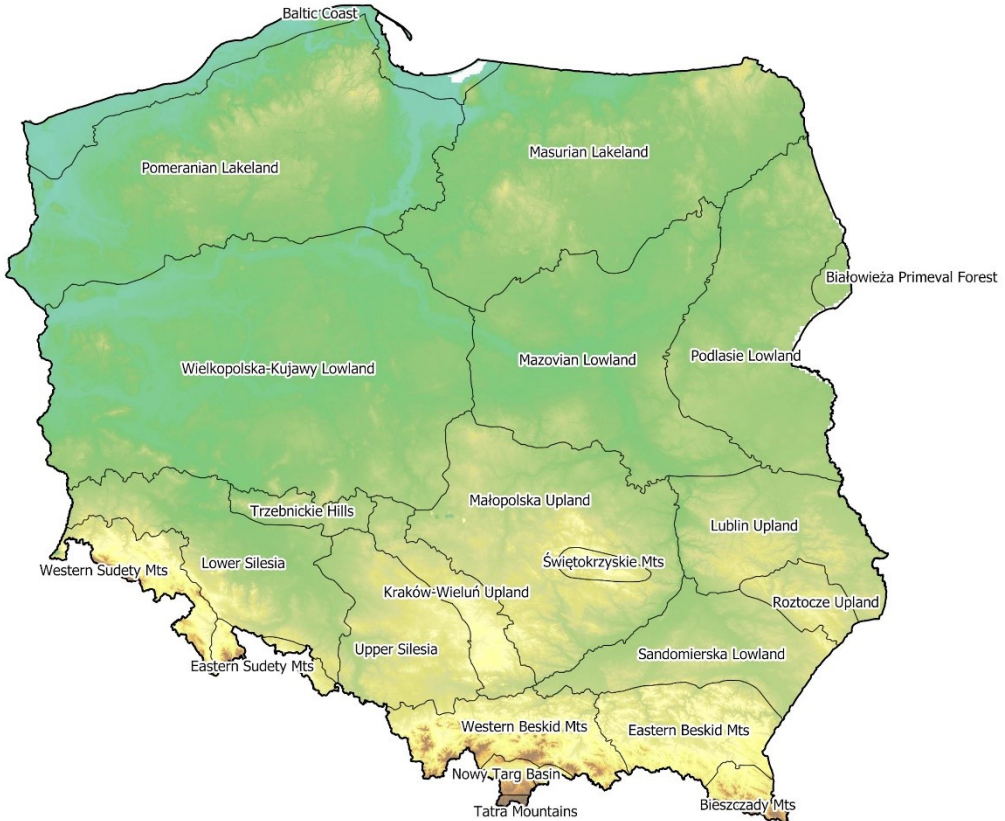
Baltic Coast

Pomeranian Lakeland

Masurian Lakeland

Białowieża Primeval Forest

Wielkopolska-Kujawy Lowland

Mazovian Lowland

Podlasie Lowland

Małopolska Upland

Trzebnickie Hills

Lublin Upland

Western Sudety Mts

Lower Silesia

Świętokrzyskie Mts

Kraków-Wieluń Upland

Roztocze Upland

Upper Silesia

Sandomierska Lowland

Eastern Sudety Mts

Western Beskid Mts

Eastern Beskid Mts

Nowy Targ Basin

Tatra Mountains

Bieszczady Mts